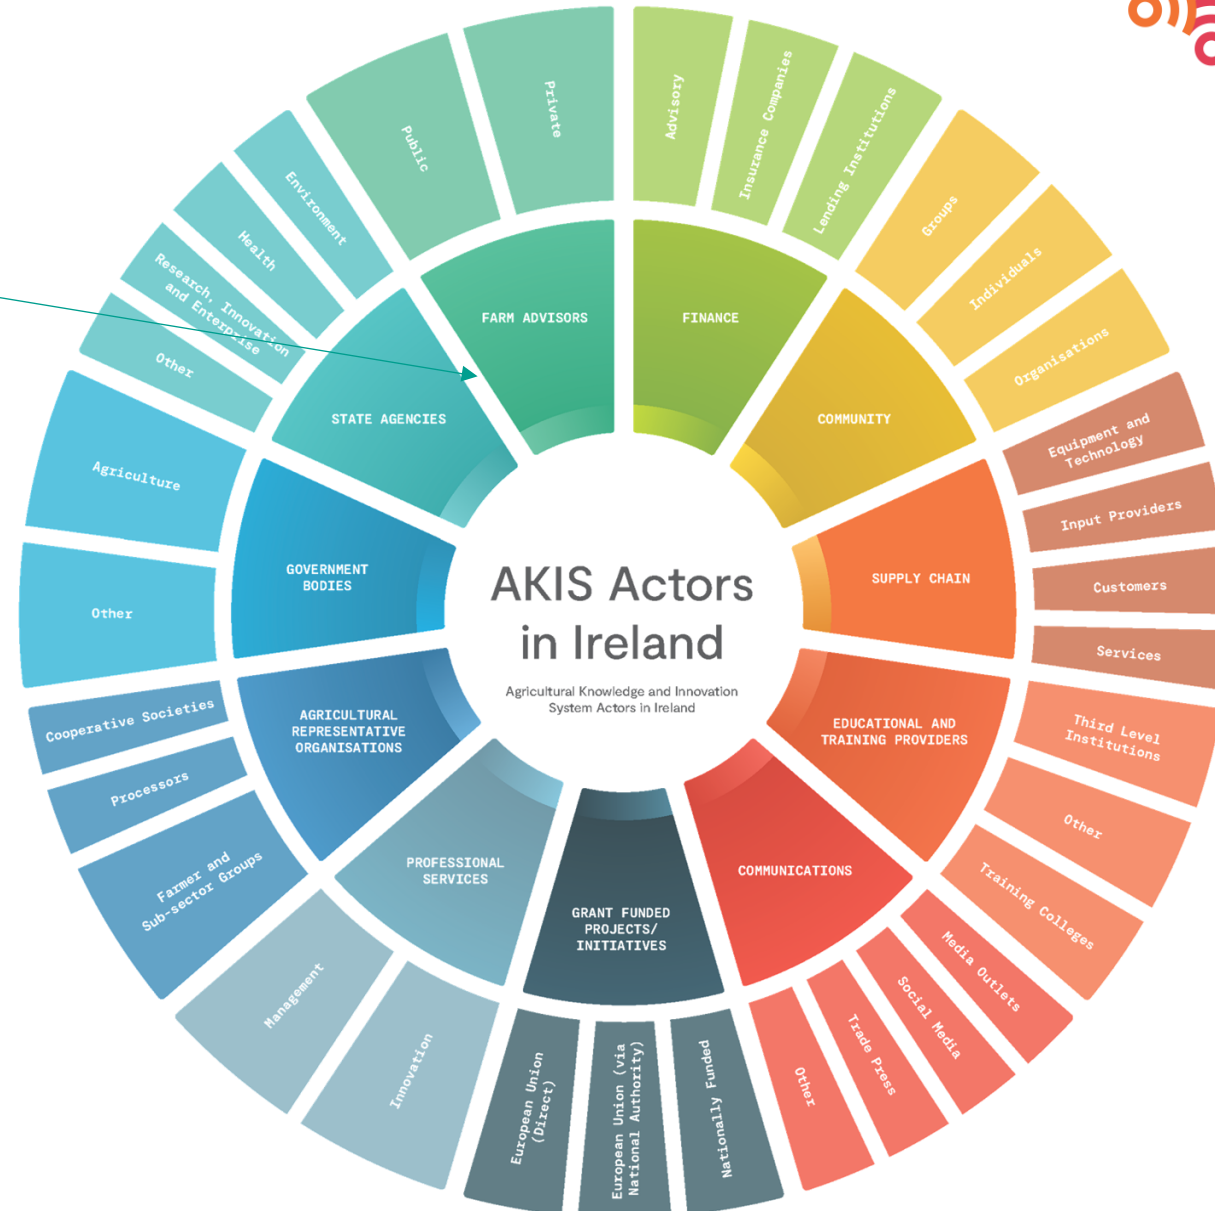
AKIS Actors in Ireland

Agricultural Knowledge and Innovation System Actors in Ireland

FARM ADVISORS
Public
Private

FINANCE
Advisory
Insurance Companies
Lending Institutions

COMMUNITY
Groups
Individuals
Organisations

SUPPLY CHAIN
Equipment and Technology
Input Providers
Customers
Services

EDUCATIONAL AND TRAINING PROVIDERS
Third Level Institutions
Other
Training Colleges

COMMUNICATIONS
Media Outlets
Social Media
Trade Press
Other

GRANT FUNDED PROJECTS/ INITIATIVES
Nationally Funded
European Union (via National Authority)
European Union (Direct)

PROFESSIONAL SERVICES
Innovation
Management

AGRICULTURAL REPRESENTATIVE ORGANISATIONS
Farmer and Sub-sector Groups
Processors
Cooperative Societies

GOVERNMENT BODIES
Other
Agriculture

STATE AGENCIES
Other
Research, Innovation and Enterprise
Health
Environment